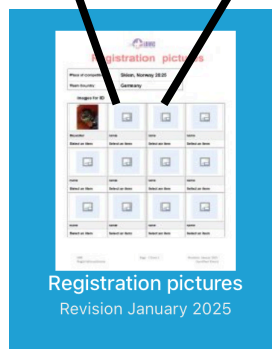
Registration pictures

Place of competition | Skien, Norway 2025
Team Country | Germany

Images for ID

Bisondiver
Select an item

name
Select an item

name
Select an item

name
Select an item

name
Select an item

name
Select an item

name
Select an item

name
Select an item

name
Select an item

name
Select an item

name
Select an item

name
Select an item

Registration pictures
Revision January 2025